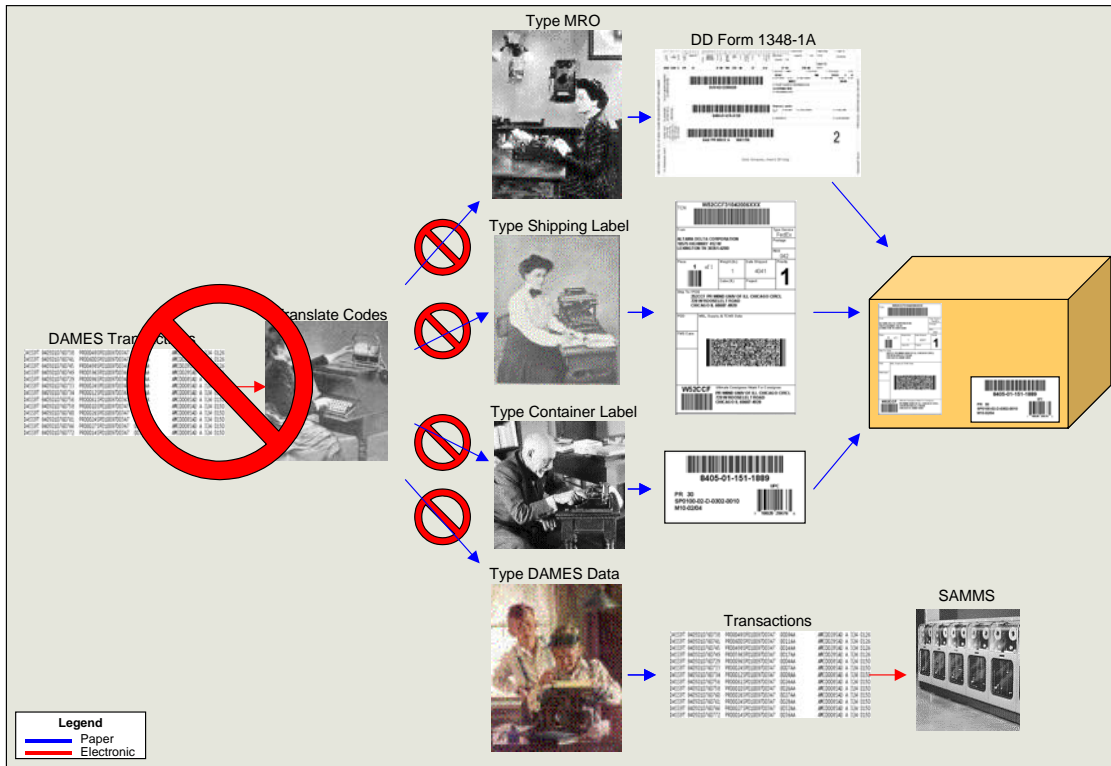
Type MRO

DD Form 1348-1A

2

Type Shipping Label

W53CCF

1

Translate Codes

DAMES Transactions

8405-01-151-1889

Type Container Label

8405-01-151-1889

PR 30

SPO100-02-D-0302-0010

M10-02/04

Type DAMES Data

Transactions

SAMMS

Legend

Paper

Electronic